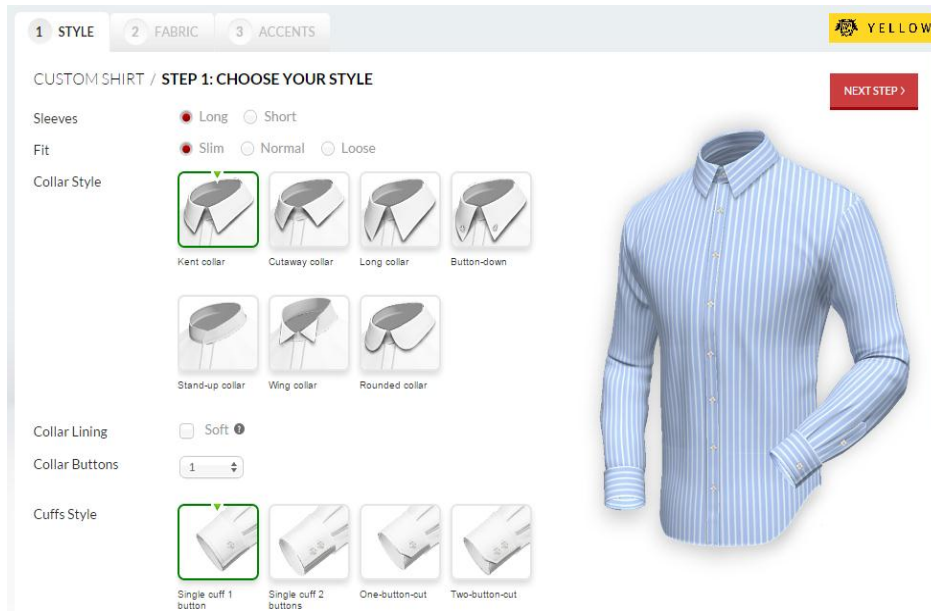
1 STYLE 2 FABRIC 3 ACCENTS

YELLOW

CUSTOM SHIRT / STEP 1: CHOOSE YOUR STYLE

NEXT STEP ›

Sleeves Long Short

Fit Slim Normal Loose

Collar Style

Kent collar
Cutaway collar
Long collar
Button-down
Stand-up collar
Wing collar
Rounded collar

Collar Lining Soft

Collar Buttons 1

Cuffs Style

Single cuff 1 button
Single cuff 2 buttons
One-button-cut
Two-button-cut